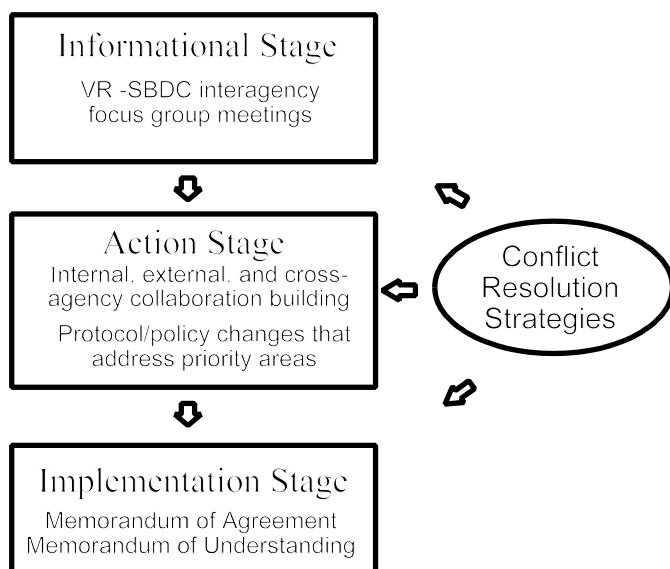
Informational Stage
VR -SBDC interagency focus group meetings

Action Stage
Internal, external, and cross-agency collaboration building
Protocol/policy changes that address priority areas

Conflict Resolution Strategies

Implementation Stage
Memorandum of Agreement
Memorandum of Understanding